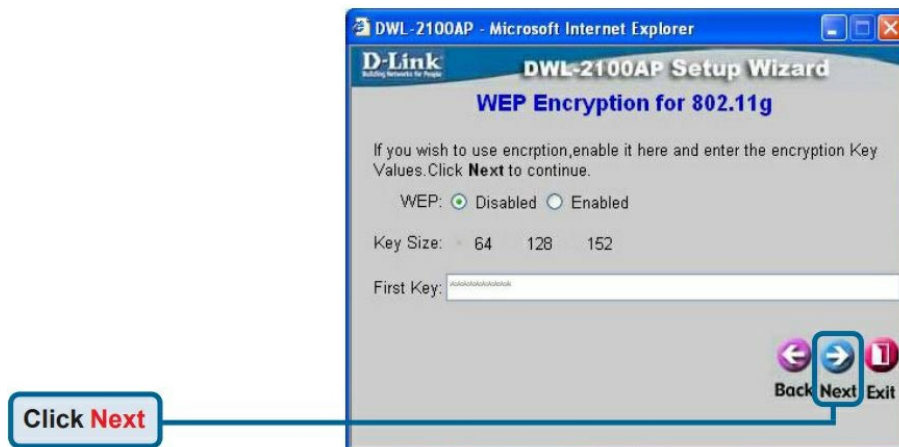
DWL-2100AP - Microsoft Internet Explorer

D-Link
Building Networks for People

DWL-2100AP Setup Wizard

WEP Encryption for 802.11g

If you wish to use encrption,enable it here and enter the encryption Key Values.Click **Next** to continue.

WEP: Disabled Enabled

Key Size: 64 128 152

First Key: **********

Back Next Exit

Click Next